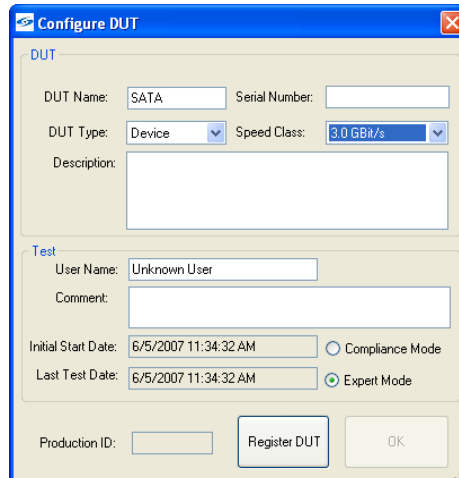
Configure DUT

DUT

DUT Name: SATA

Serial Number:

DUT Type: Device

Speed Class: 3.0 GBit/s

Description:

Test

User Name: Unknown User

Comment:

Initial Start Date: 6/5/2007 11:34:32 AM

Compliance Mode

Last Test Date: 6/5/2007 11:34:32 AM

Expert Mode

Production ID:

Register DUT

OK